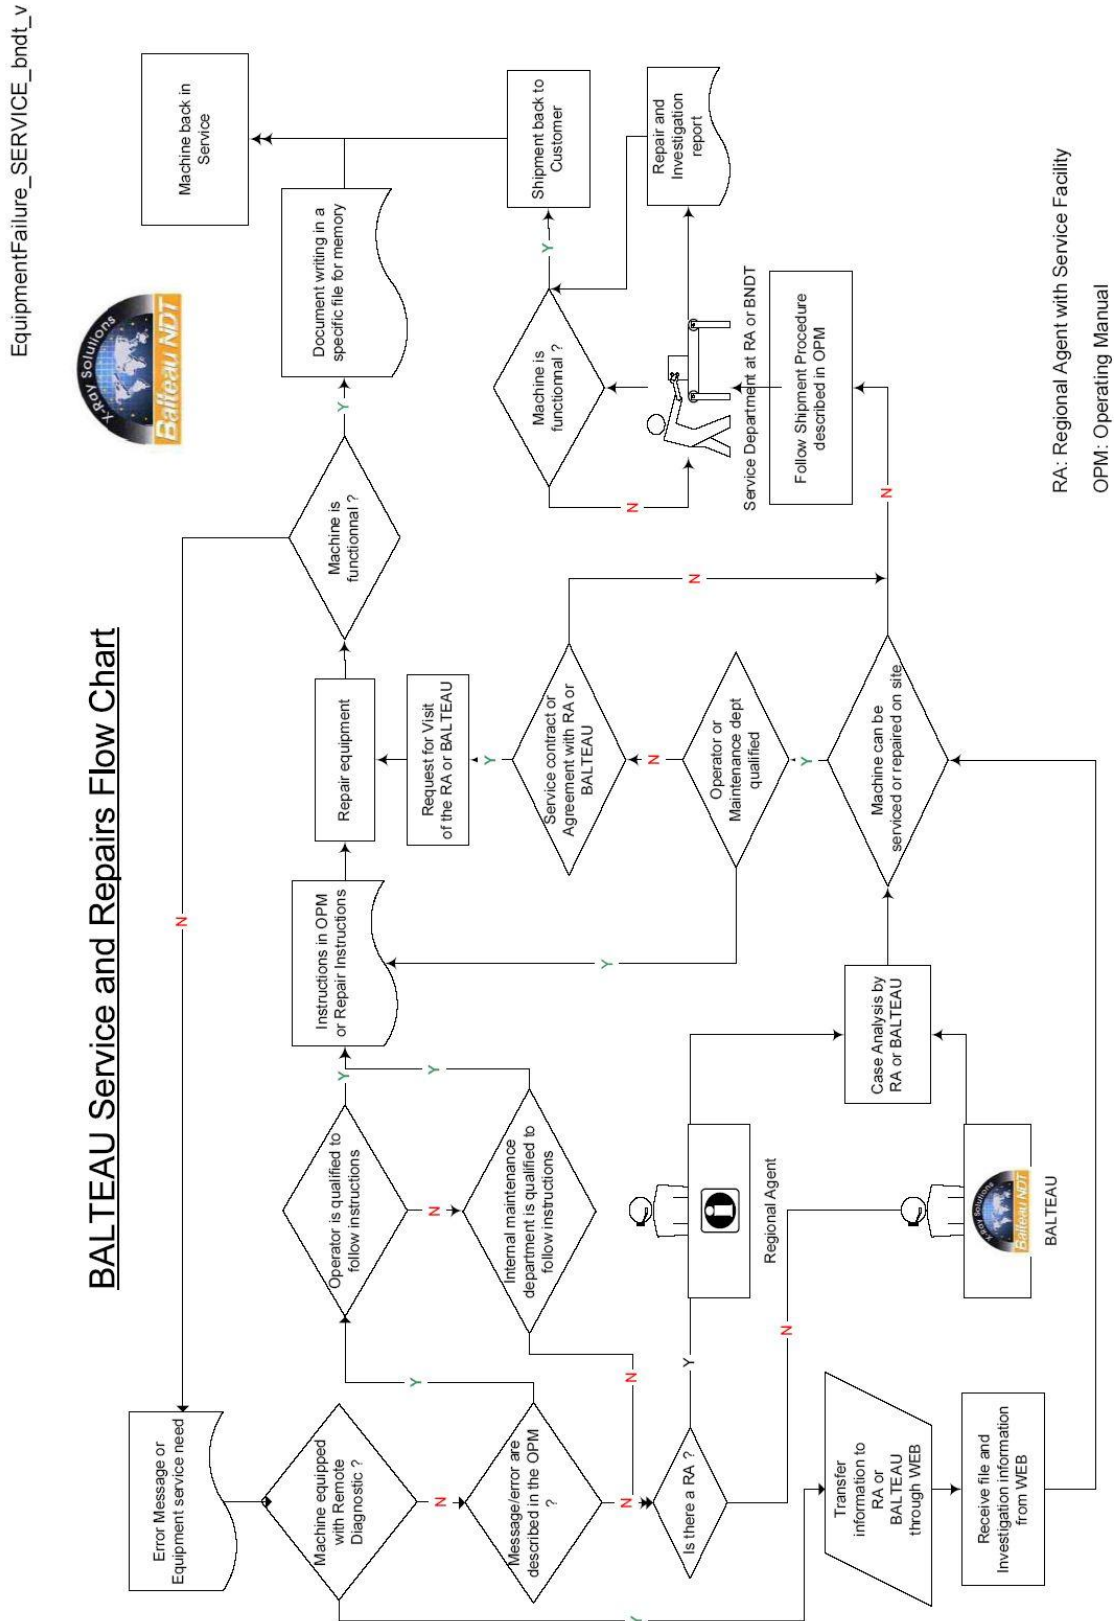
EquipmentFailure_SERVICE_bndt_v

BALTEAU Service and Repairs Flow Chart

X-Ray Solutions Balteau NDT

Error Message or Equipment service need

Machine equipped with Remote Diagnostic ?

Y

N

Message/error are described in the OPM ?

Y

N

Operator is qualified to follow instructions

N

Internal maintenance department is qualified to follow instructions

Y

Y

N

Is there a RA ?

Y

N

Regional Agent

BALTEAU

Transfer information to RA or BALTEAU through WEB

Receive file and Investigation information from WEB

Case Analysis by RA or BALTEAU

Machine can be serviced or repaired on site

Y

N

Operator or Maintenance dept qualified

Y

N

Service contract or Agreement with RA or BALTEAU

Y

N

Request for Visit of the RA or BALTEAU

Instructions in OPM or Repair Instructions

Repair equipment

Machine is functional ?

Y

N

Document writing in a specific file for memory

Machine back in Service

Follow Shipment Procedure described in OPM

Service Department at RA or BNDT

Machine is functional ?

Y

N

Shipment back to Customer

Repair and Investigation report

RA: Regional Agent with Service Facility

OPM: Operating Manual